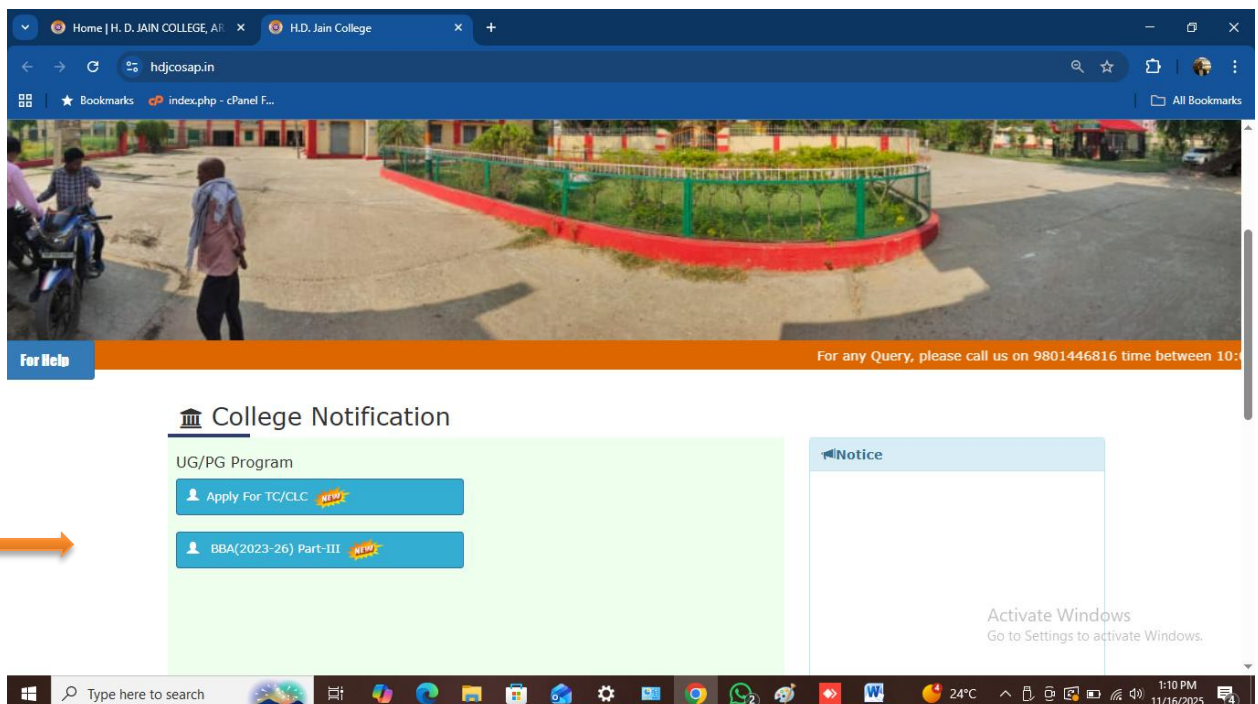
Home | H. D. JAIN COLLEGE, AR ×
H.D. Jain College ×
+

hdjcosap.in

Bookmarks
index.php - cPanel F...
All Bookmarks

For Help
For any Query, please call us on 9801446816 time between 10:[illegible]

College Notification

UG/PG Program

Apply For TC/CLC NEW

BBA(2023-26) Part-III NEW

Notice

Activate Windows
Go to Settings to activate Windows.

Type here to search
24°C
1:10 PM
11/16/2025
4